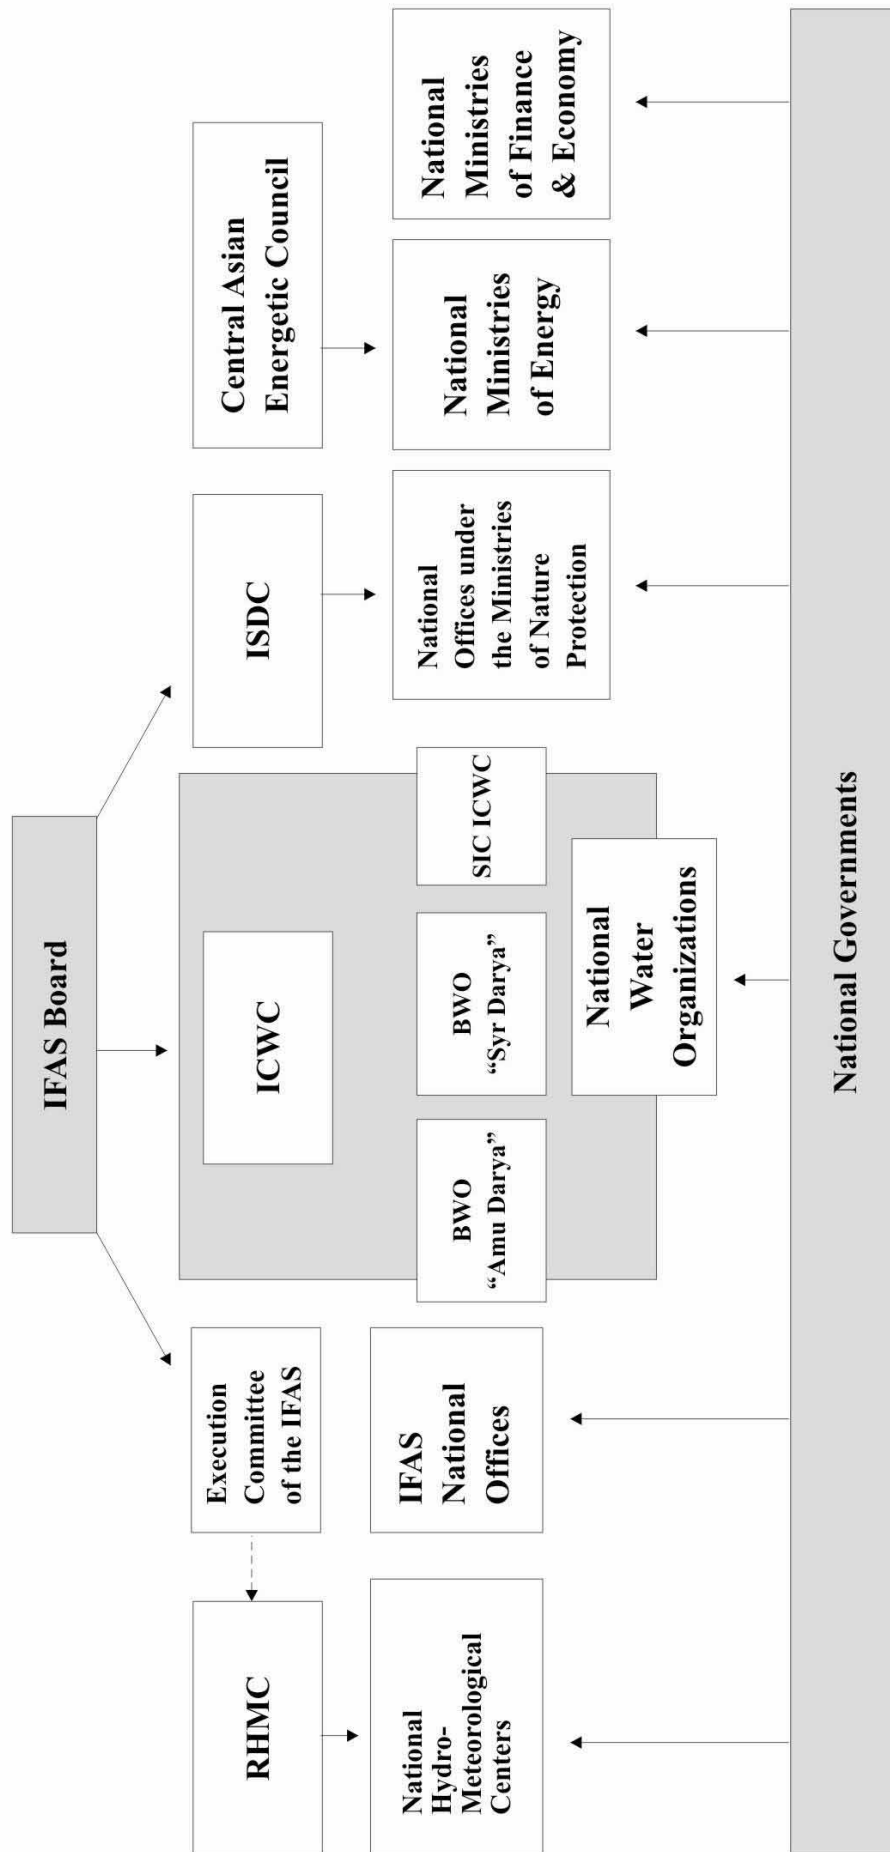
IFAS Board

Execution Committee of the IFAS

ICWC

BWO "Amu Darya"

BWO "Syr Darya"

SIC ICWC

National Water Organizations

ISDC

Central Asian Energetic Council

RHMC

National Hydro-Meteorological Centers

IFAS National Offices

National Offices under the Ministries of Nature Protection

National Ministries of Energy

National Ministries of Finance & Economy

National Governments